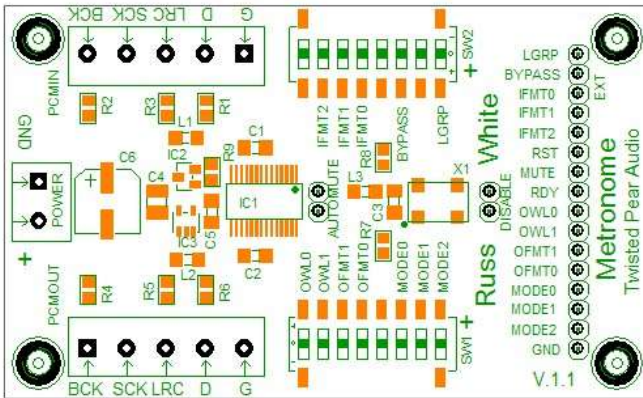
BCK SCK LRC D G
PCMIN
R2 R3 R1
L1
GND
C6
IC2
R9
C1
C4
IC1
POWER
+
IC3
C5
L2
C2
PCMOUT
R4 R5 R6
BCK SCK LRC D G
IFMT2 IFMT1 IFMT0 BYPASS LGRP
SW2
+
R8
AUTOMUTE
L3
C3
R7
X1
DISABLE
OWL0 OWL1 OFMT1 OFMT0 MODE0 MODE1 MODE2
SW1
+
White
Russ
LGRP
BYPASS
IFMT0
IFMT1
IFMT2
RST
MUTE
RDY
OWL0
OWL1
OFMT1
OFMT0
MODE0
MODE1
MODE2
GND
EXT
Metronome
Twisted Pear Audio
V.1.1